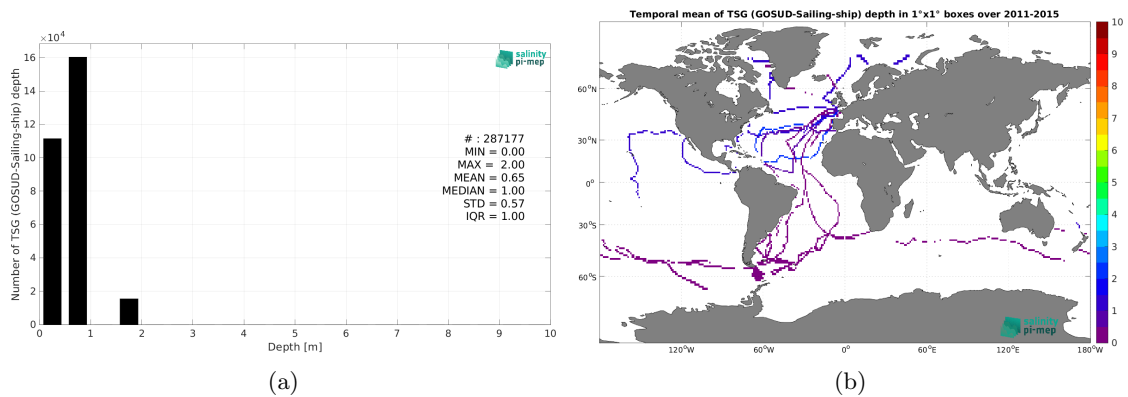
$\times 10^4$

salinity pi-mep

Number of TSG (GOSUD-Sailing-ship) depth

16
14
12
10
8
6
4
2
0

# : 287177
MIN = 0.00
MAX = 2.00
MEAN = 0.65
MEDIAN = 1.00
STD = 0.57
IQR = 1.00

0 1 2 3 4 5 6 7 8 9 10

Depth [m]

(a)

Temporal mean of TSG (GOSUD-Sailing-ship) depth in 1°x1° boxes over 2011-2015

60°N
30°N
0°
30°S
60°S

120°W 60°W 0° 60°E 120°E 180°W

salinity pi-mep

10
9
8
7
6
5
4
3
2
1
0

(b)